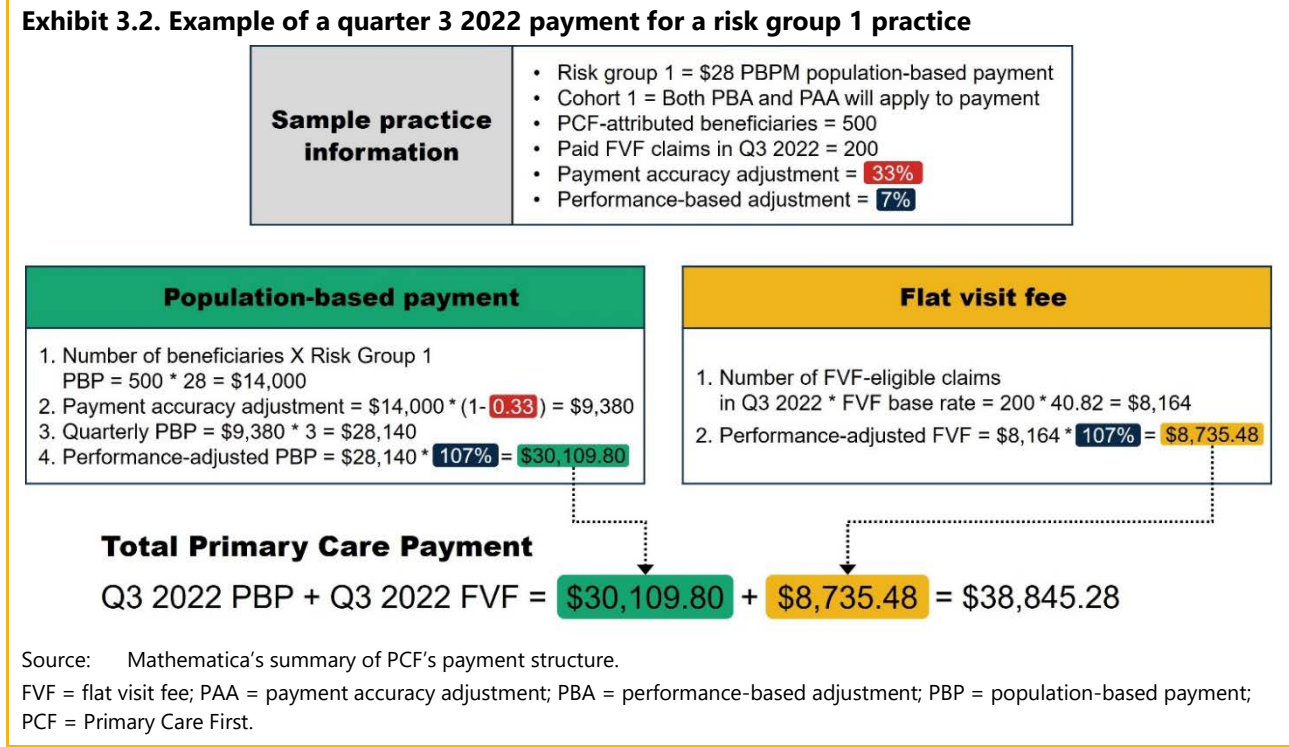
**Exhibit 3.2. Example of a quarter 3 2022 payment for a risk group 1 practice**

**Sample practice information**

• Risk group 1 = \$28 PBPM population-based payment
• Cohort 1 = Both PBA and PAA will apply to payment
• PCF-attributed beneficiaries = 500
• Paid FVF claims in Q3 2022 = 200
• Payment accuracy adjustment = 33%
• Performance-based adjustment = 7%

**Population-based payment**

1. Number of beneficiaries X Risk Group 1 PBP = 500 * 28 = \$14,000
2. Payment accuracy adjustment = \$14,000 * (1- 0.33) = \$9,380
3. Quarterly PBP = \$9,380 * 3 = \$28,140
4. Performance-adjusted PBP = \$28,140 * 107% = \$30,109.80

**Flat visit fee**

1. Number of FVF-eligible claims in Q3 2022 * FVF base rate = 200 * 40.82 = \$8,164
2. Performance-adjusted FVF = \$8,164 * 107% = \$8,735.48

**Total Primary Care Payment**

Q3 2022 PBP + Q3 2022 FVF = \$30,109.80 + \$8,735.48 = \$38,845.28

Source: Mathematica's summary of PCF's payment structure.

FVF = flat visit fee; PAA = payment accuracy adjustment; PBA = performance-based adjustment; PBP = population-based payment; PCF = Primary Care First.